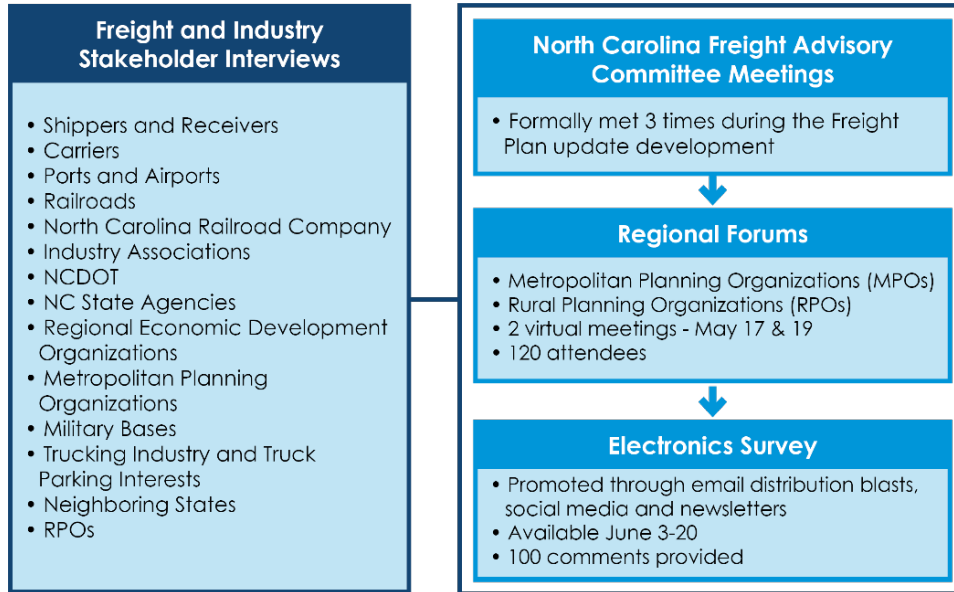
Freight and Industry Stakeholder Interviews

• Shippers and Receivers
• Carriers
• Ports and Airports
• Railroads
• North Carolina Railroad Company
• Industry Associations
• NCDOT
• NC State Agencies
• Regional Economic Development Organizations
• Metropolitan Planning Organizations
• Military Bases
• Trucking Industry and Truck Parking Interests
• Neighboring States
• RPOs

North Carolina Freight Advisory Committee Meetings

• Formally met 3 times during the Freight Plan update development

Regional Forums

• Metropolitan Planning Organizations (MPOs)
• Rural Planning Organizations (RPOs)
• 2 virtual meetings - May 17 & 19
• 120 attendees

Electronics Survey

• Promoted through email distribution blasts, social media and newsletters
• Available June 3-20
• 100 comments provided